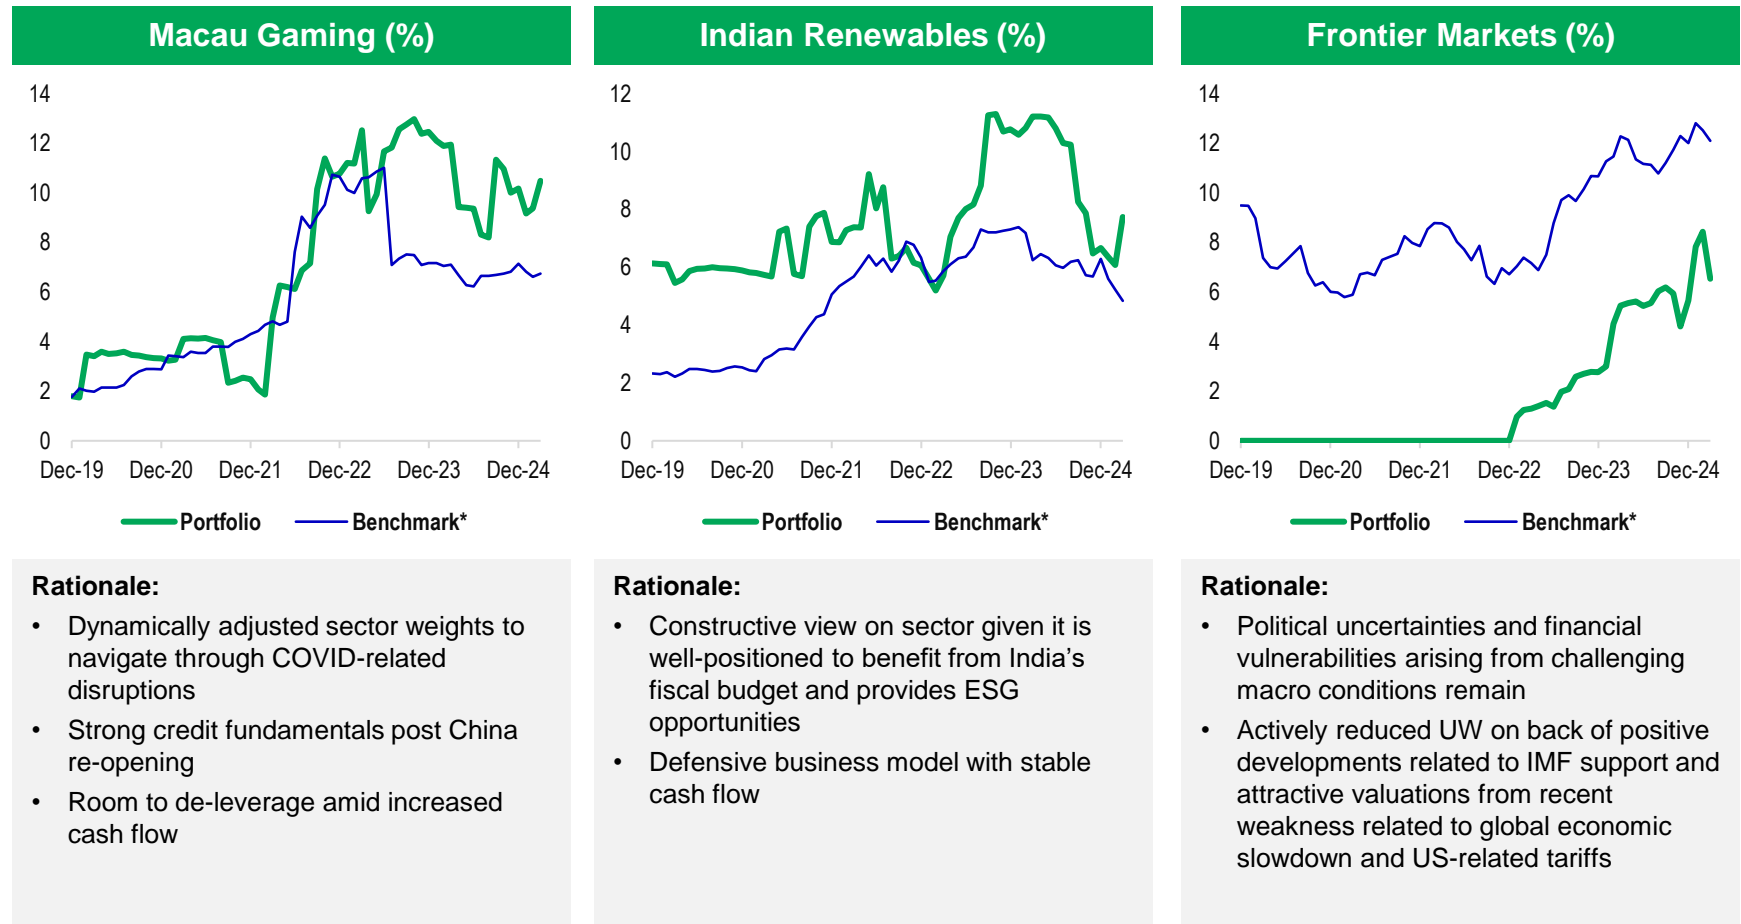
Macau Gaming (%)

14
12
10
8
6
4
2
0

Dec-19 Dec-20 Dec-21 Dec-22 Dec-23 Dec-24

Portfolio Benchmark*

Rationale:
• Dynamically adjusted sector weights to navigate through COVID-related disruptions
• Strong credit fundamentals post China re-opening
• Room to de-leverage amid increased cash flow

Indian Renewables (%)

12
10
8
6
4
2
0

Dec-19 Dec-20 Dec-21 Dec-22 Dec-23 Dec-24

Portfolio Benchmark*

Rationale:
• Constructive view on sector given it is well-positioned to benefit from India's fiscal budget and provides ESG opportunities
• Defensive business model with stable cash flow

Frontier Markets (%)

14
12
10
8
6
4
2
0

Dec-19 Dec-20 Dec-21 Dec-22 Dec-23 Dec-24

Portfolio Benchmark*

Rationale:
• Political uncertainties and financial vulnerabilities arising from challenging macro conditions remain
• Actively reduced UW on back of positive developments related to IMF support and attractive valuations from recent weakness related to global economic slowdown and US-related tariffs